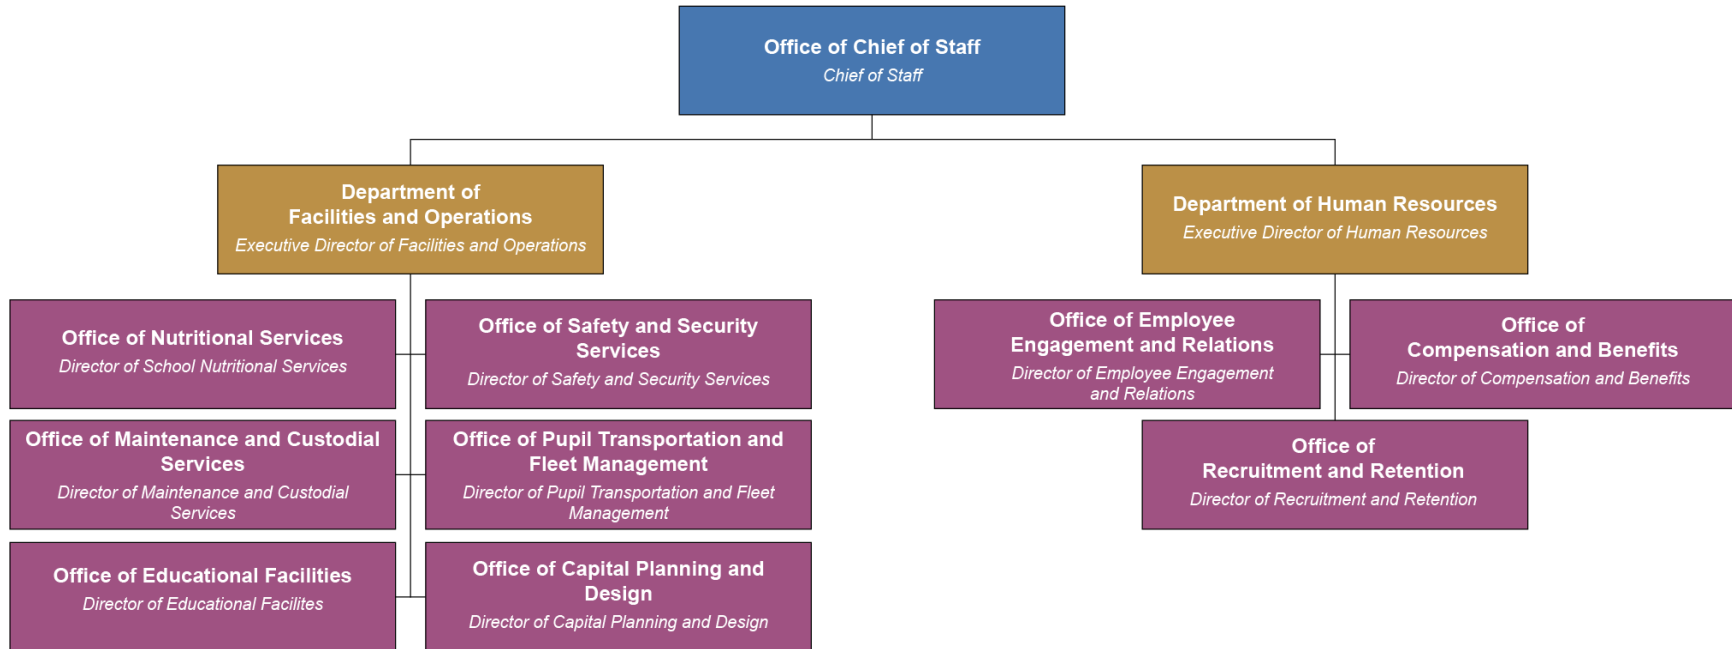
Office of Chief of Staff
Chief of Staff

Department of Facilities and Operations
Executive Director of Facilities and Operations

Office of Nutritional Services
Director of School Nutritional Services

Office of Safety and Security Services
Director of Safety and Security Services

Office of Maintenance and Custodial Services
Director of Maintenance and Custodial Services

Office of Pupil Transportation and Fleet Management
Director of Pupil Transportation and Fleet Management

Office of Educational Facilities
Director of Educational Facilites

Office of Capital Planning and Design
Director of Capital Planning and Design

Department of Human Resources
Executive Director of Human Resources

Office of Employee Engagement and Relations
Director of Employee Engagement and Relations

Office of Compensation and Benefits
Director of Compensation and Benefits

Office of Recruitment and Retention
Director of Recruitment and Retention